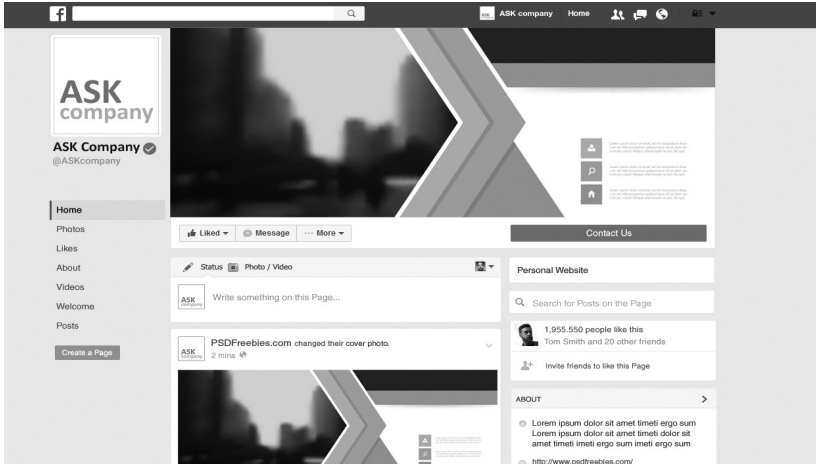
ASK company Home

ASK company

ASK Company
@ASKcompany

Home
Photos
Likes
About
Videos
Welcome
Posts

Create a Page

Liked ▾ Message ··· More ▾

Contact Us

Status Photo / Video

ASK company Write something on this Page...

ASK company PSDFreebies.com changed their cover photo.
2 mins

Personal Website

Search for Posts on the Page

1,955.550 people like this
Tom Smith and 20 other friends

Invite friends to like this Page

ABOUT

Lorem ipsum dolor sit amet timeti ergo sum Lorem ipsum dolor sit amet timeti ergo sum imeti ergo sum

http://www.psdfreebies.com/